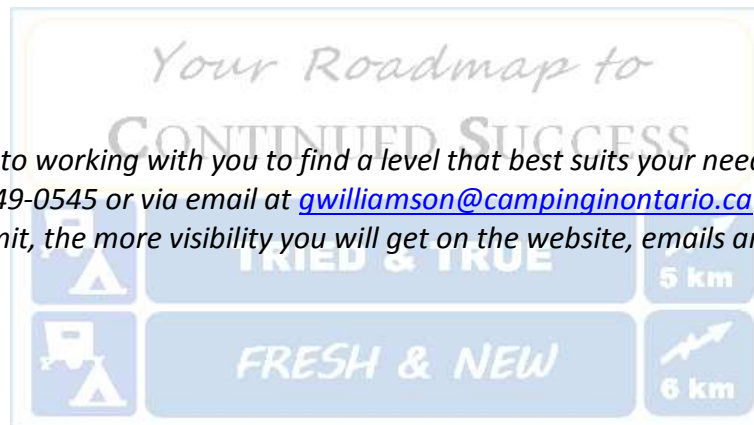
Your Roadmap to

CONTINUED SUCCESS

to working with you to find a level that best suits your nee
49-0545 or via email at gwilliamson@campinginontario.ca
nit, the more visibility you will get on the website, emails a

TRIED & TRUE

5 km

FRESH & NEW

6 km